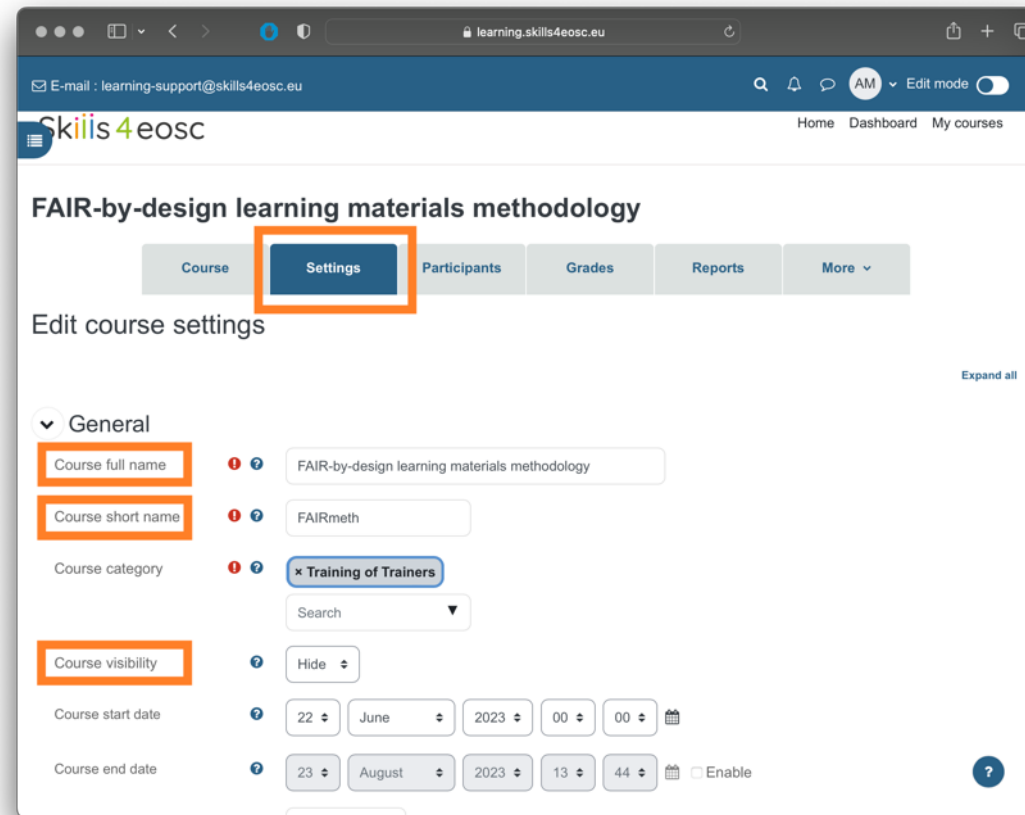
learning.skills4eosc.eu

E-mail : learning-support@skills4eosc.eu

AM Edit mode

Skills 4 eosc

Home Dashboard My courses

FAIR-by-design learning materials methodology

Course Settings Participants Grades Reports More

Edit course settings

Expand all

General

Course full name FAIR-by-design learning materials methodology

Course short name FAIRmeth

Course category × Training of Trainers

Search

Course visibility Hide

Course start date 22 June 2023 00 00

Course end date 23 August 2023 13 44 Enable

?